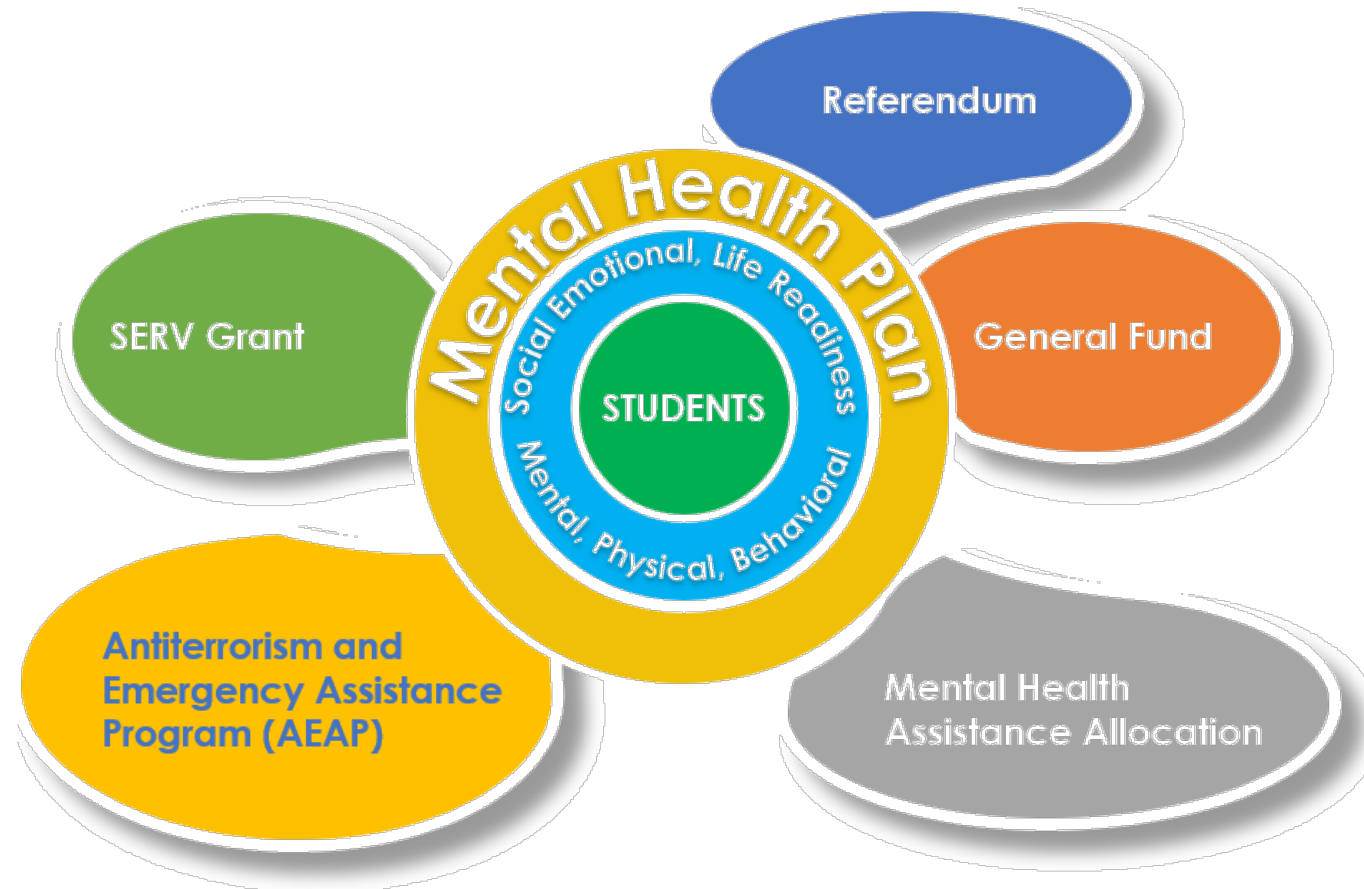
Referendum

SERV Grant

Mental Health Plan

Social Emotional, Life Readiness

STUDENTS

Mental, Physical, Behavioral

General Fund

Antiterrorism and Emergency Assistance Program (AEAP)

Mental Health Assistance Allocation